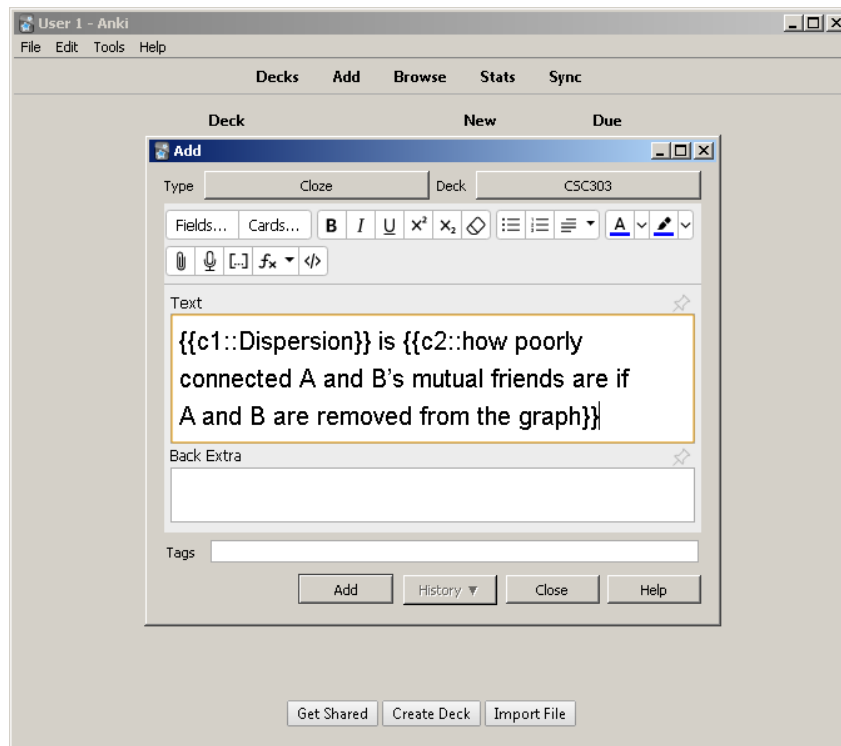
User 1 - Anki
File Edit Tools Help
Decks Add Browse Stats Sync
Deck New Due

Add
Type Cloze Deck CSC303
Fields... Cards... B I U $x^2$ $x_2$
[...] $f_x$ </>
Text
{{c1::Dispersion}} is {{c2::how poorly connected A and B's mutual friends are if A and B are removed from the graph}}
Back Extra

Tags
Add History ▼ Close Help

Get Shared Create Deck Import File